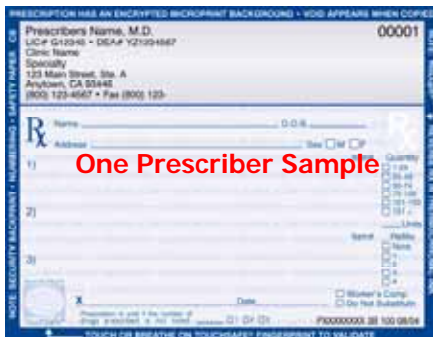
PRESCRIPTION HAS AN ENCRYPTED MICROPRINT BACKGROUND • VOID APPEARS WHEN COPIED

Prescribers Name, M.D.
LIC# G12345 • DEA# YZ1234567
Clinic Name
Specialty
123 Main Street, Ste. A
Anytown, CA 93445
(800) 123-4567 • Fax (800) 123-

00001

℞

Name
D.O.B.
Address
Sex M F

One Prescriber Sample

1)
2)
3)

Quantity
1-24
25-49
50-74
75-100
101-150
151 +
Units

Refill
Refills
None
1
2
3
4

X
Date
Worker's Comp
Do Not Substitute

Prescription is void if the number of drugs prescribed is not noted. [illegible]

PXXXXXXX 3B 100 08/04

NOTE: SECURITY BACKPRINT • NUMBERING • SAFETY PAPER • QR

TOUCH OR BREATHE ON TOUCHSAFE FINGERPRINT TO VALIDATE